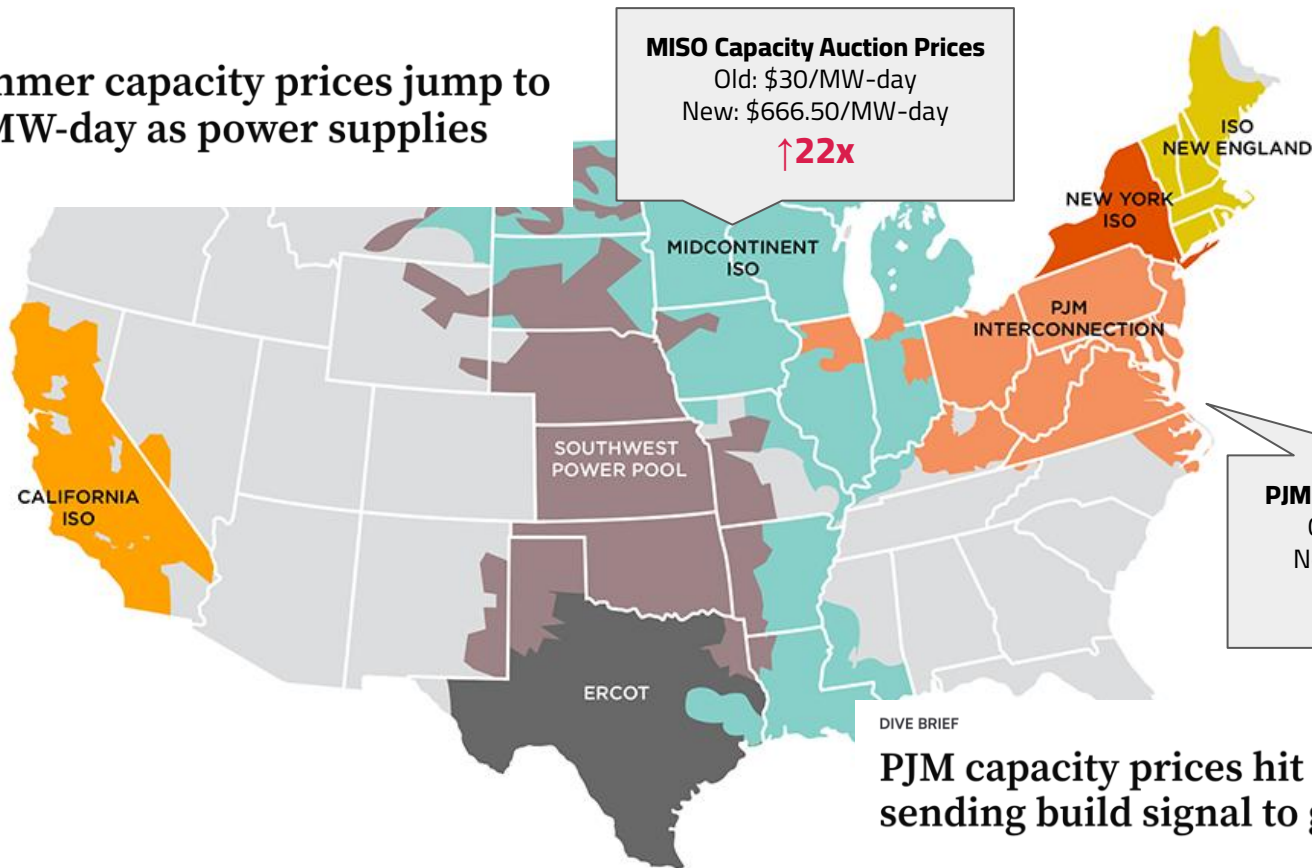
mmer capacity prices jump to MW-day as power supplies

MISO Capacity Auction Prices
Old: \$30/MW-day
New: \$666.50/MW-day
↑22x

ISO NEW ENGLAND

NEW YORK ISO

MIDCONTINENT ISO

PJM INTERCONNECTION

SOUTHWEST POWER POOL

CALIFORNIA ISO

ERCOT

PJM
O
N

DIVE BRIEF

PJM capacity prices hit sending build signal to g